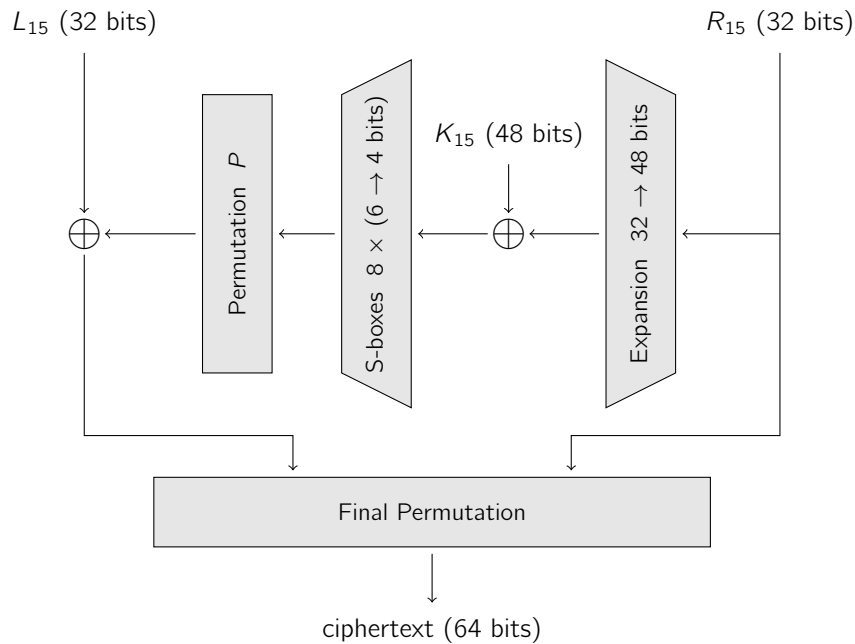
$L_{15}$ (32 bits)

$R_{15}$ (32 bits)

Permutation $P$

S-boxes $8 \times (6 \rightarrow 4$ bits)

$K_{15}$ (48 bits)

Expansion $32 \rightarrow 48$ bits

$\bigoplus$

$\bigoplus$

Final Permutation

ciphertext (64 bits)